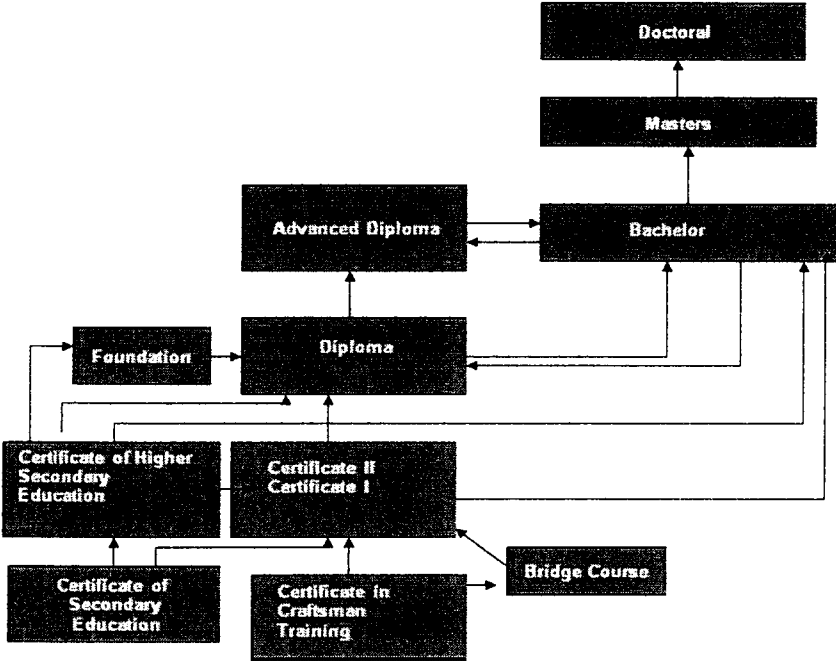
Doctoral

Masters

Advanced Diploma

Bachelor

Foundation

Diploma

Certificate of Higher Secondary Education

Certificate II Certificate I

Certificate of Secondary Education

Certificate in Craftsman Training

Bridge Course